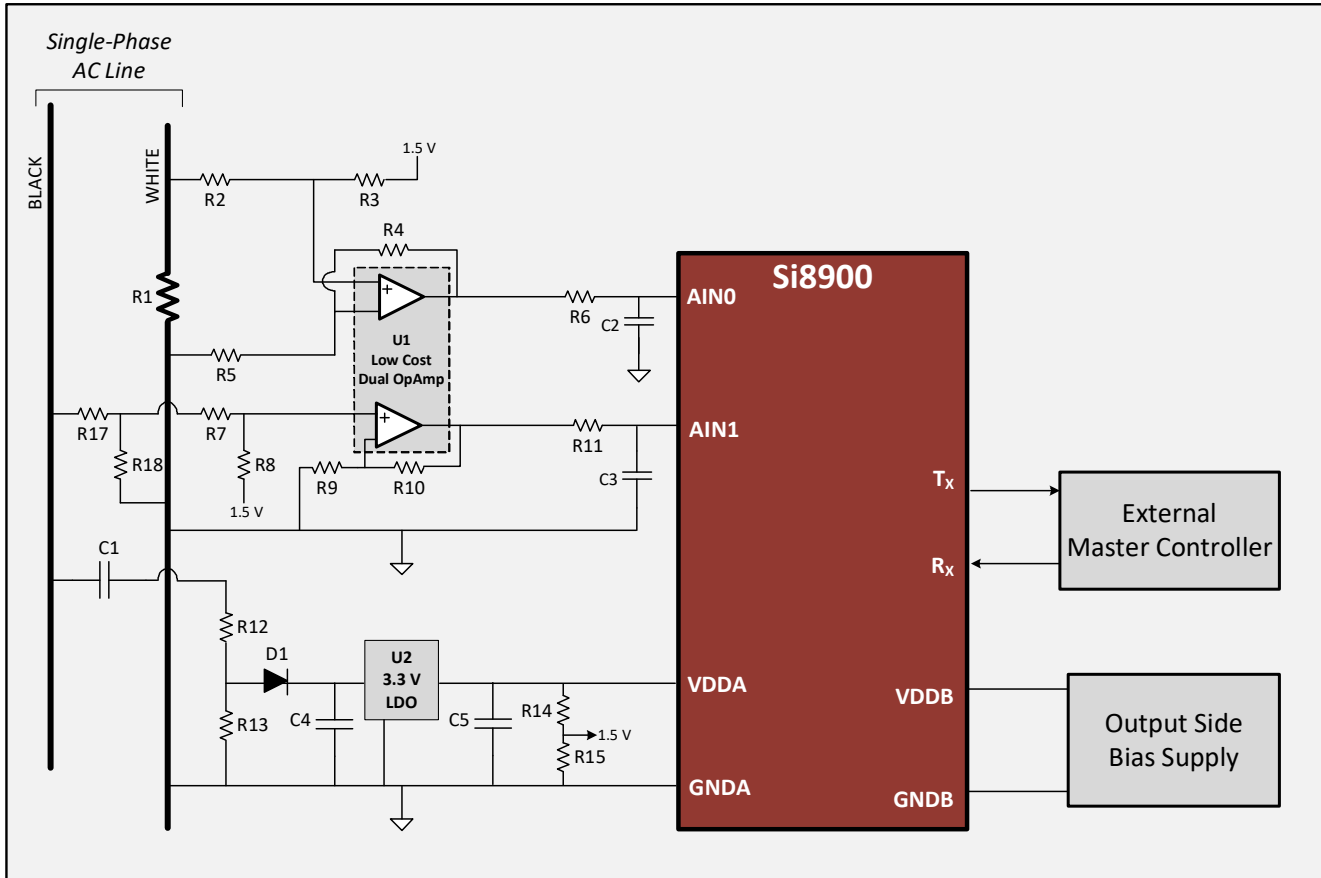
Single-Phase AC Line

BLACK

WHITE

1.5 V

R2

R3

R4

R1

+

U1
Low Cost
Dual OpAmp

R6

C2

R5

Si8900

AIN0

AIN1

R17

R7

+

R11

R18

R8

R9

R10

C3

1.5 V

$T_X$

$R_X$

External Master Controller

C1

R12

D1

U2
3.3 V
LDO

VDDA

VDDB

R13

C4

C5

R14

1.5 V

R15

Output Side Bias Supply

GNDA

GNDB